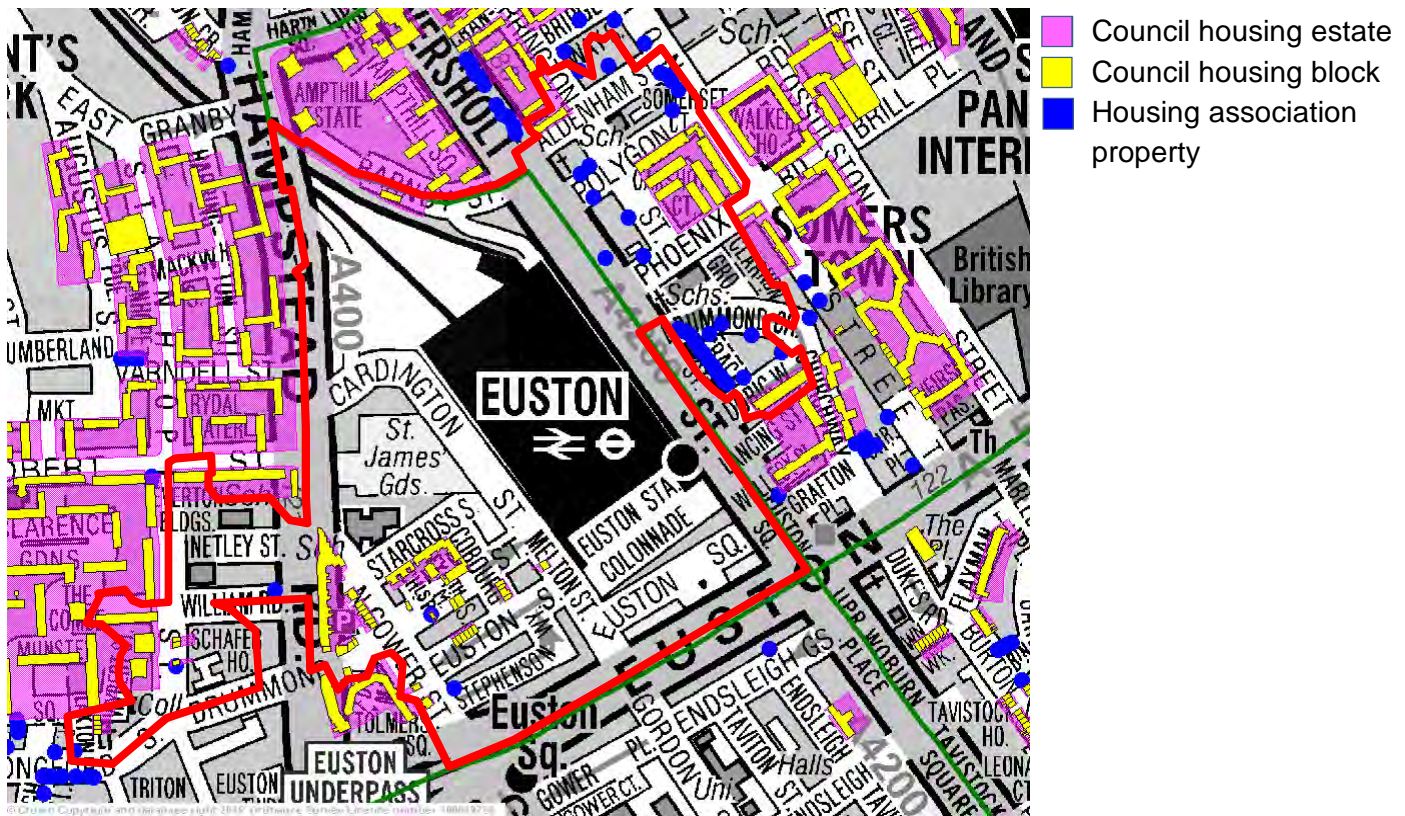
Council housing estate
Council housing block
Housing association property

NT'S
RK
EAST
GRANBY
HAMPSTEAD
AMPTHILL ESTATE
HARTN
ERSHOLT
Sch.
ALDENHAM ST.
SOMERSET CT.
POLYGON
PHOENIX
ST.
WALKER HO.
BRILL PL.
ST. PAN INTER
SOMERS TOWN
British Library
MACKWORTH
UMBERLAND
VARNDELL ST.
MKT
RYDAL
ROBERT ST.
A400
CARDINGTON
Schs.
DRUMMOND CR.
EUSTON
St. James Gds.
CLARENCE GDNS
BLDGS.
NETLEY ST.
WILLIAM RD.
SCHAFER HO.
MUNSTER SQ.
STARCROSS S.
COBOURG ST.
MELTON ST.
EUSTON STA COLONNADE
EUSTON SQ.
EUSTON
STEPHENSON
DRUMMOND
GOWER PL.
TOLMERS SQ.
Euston Sq.
GORDON
ENDSLEIGH GS.
ENDSLEIGH
TAVITON ST.
Halls
Univ.
EUSTON UNDERPASS
TRITON
GOWER CT.
GRAFTON PL.
The Pl.
DUKES RD.
FLAXMAN
BURTON
UPPER WOBURN PLACE
TAVISTOCK HO.
TAVISTOCK SQUARE
LEONA
A4200
122
STREET
© Crown Copyright and database right 2015. Ordnance Survey Licence number 100019726